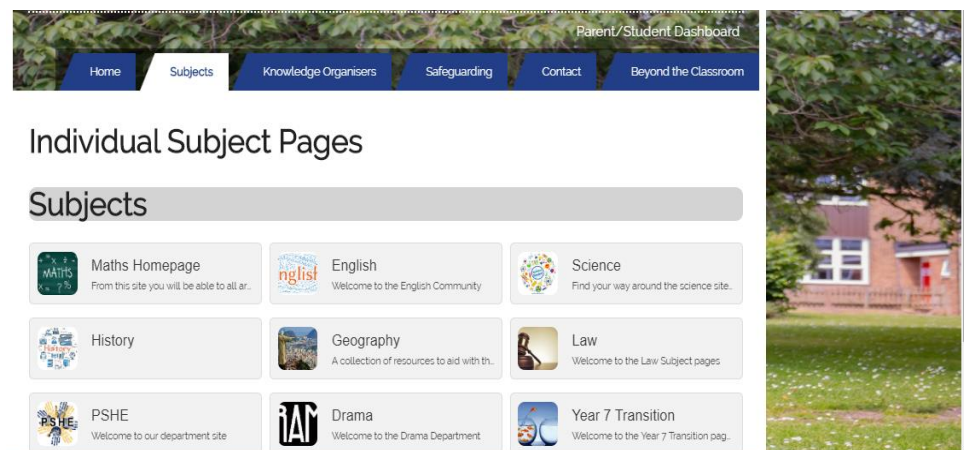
Parent/Student Dashboard

Home | Subjects | Knowledge Organisers | Safeguarding | Contact | Beyond the Classroom

Individual Subject Pages

Subjects

MATHS
Maths Homepage
From this site you will be able to all ar...

nglish
English
Welcome to the English Community

Science
Find your way around the science site...

History
History

Geography
A collection of resources to aid with th...

Law
Welcome to the Law Subject pages

PSHE
PSHE
Welcome to our department site

RAM
Drama
Welcome to the Drama Department

Year 7 Transition
Welcome to the Year 7 Transition pag...